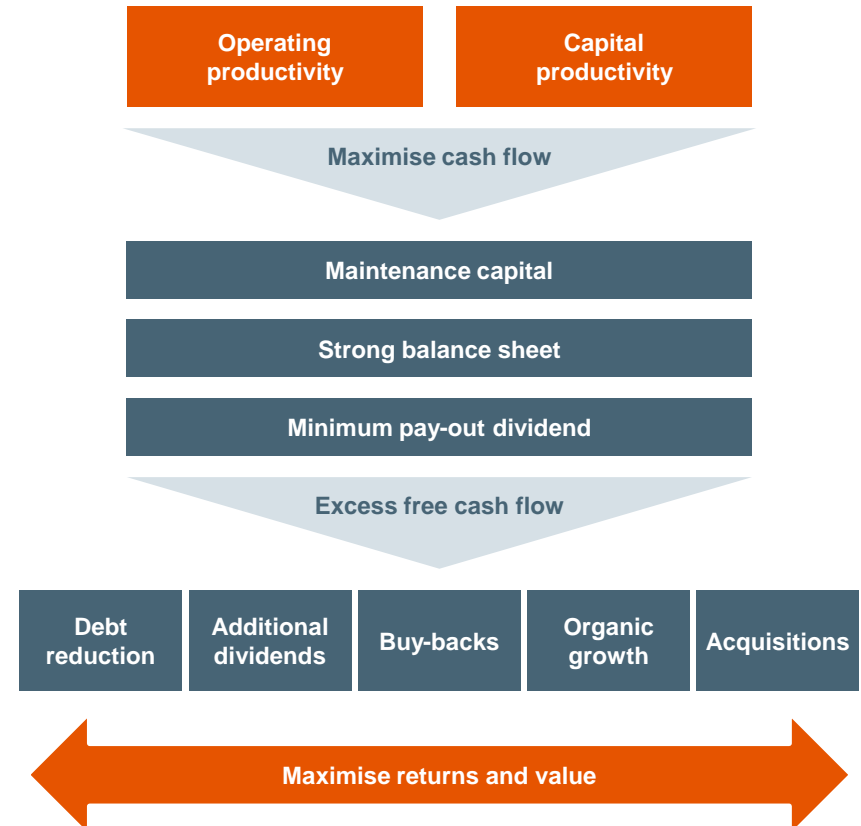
Operating productivity

Capital productivity

Maximise cash flow

Maintenance capital

Strong balance sheet

Minimum pay-out dividend

Excess free cash flow

Debt reduction

Additional dividends

Buy-backs

Organic growth

Acquisitions

Maximise returns and value